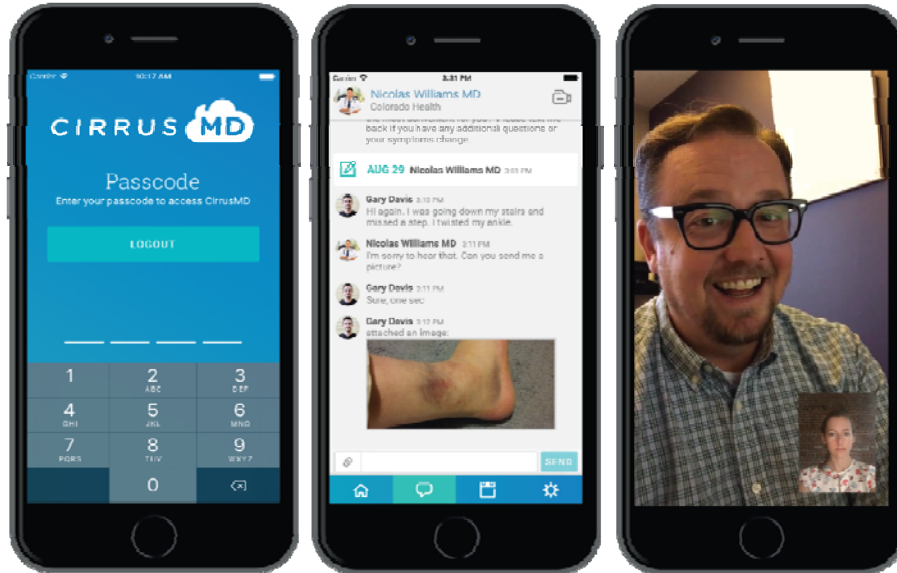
Carrier 10:17 AM

CIRRUS MD

Passcode

Enter your passcode to access CirrusMD

LOGOUT

1
2 ABC
3 DEF
4 GHI
5 JKL
6 MNO
7 PQRS
8 TUV
9 WXYZ
0

Carrier 3:31 PM

Nicolas Williams MD
Colorado Health

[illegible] back if you have any additional questions or your symptoms change

AUG 29 Nicolas Williams MD 3:03 PM

Gary Davis 3:10 PM
Hi again. I was going down my stairs and missed a step. I twisted my ankle.

Nicolas Williams MD 3:11 PM
I'm sorry to hear that. Can you send me a picture?

Gary Davis 3:11 PM
Sure, one sec

Gary Davis 3:12 PM
attached an image:

SEND